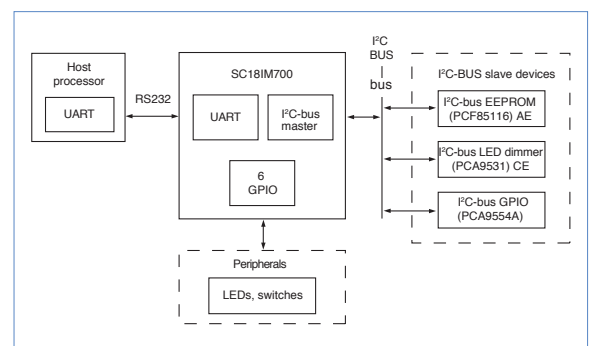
Host processor

UART

RS232

SC18IM700

UART

$I^2C$-bus master

6 GPIO

$I^2C$ BUS

bus

$I^2C$-BUS slave devices

$I^2C$-bus EEPROM (PCF85116) AE

$I^2C$-bus LED dimmer (PCA9531) CE

$I^2C$-bus GPIO (PCA9554A)

Peripherals

LEDs, switches